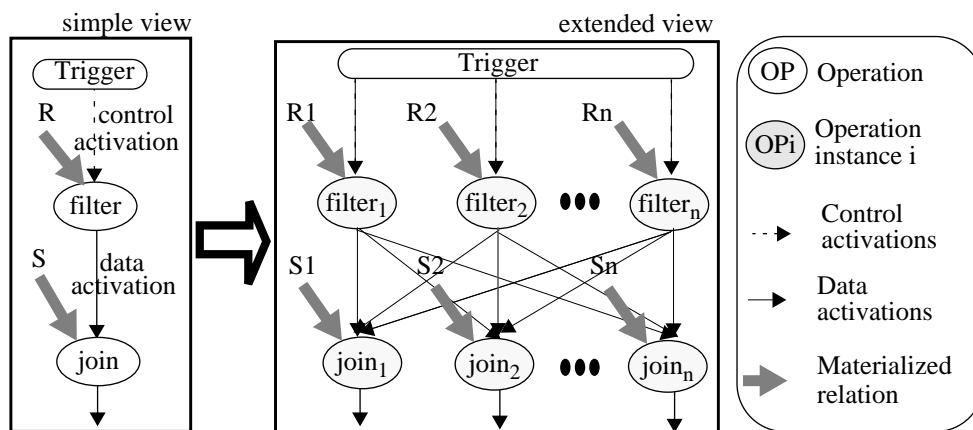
simple view

Trigger

R

control activation

filter

S

data activation

join

extended view

Trigger

R1

R2

Rn

filter$_1$

filter$_2$

filter$_n$

S1

S2

Sn

join$_1$

join$_2$

join$_n$

OP Operation

OPi Operation instance i

Control activations

Data activations

Materialized relation